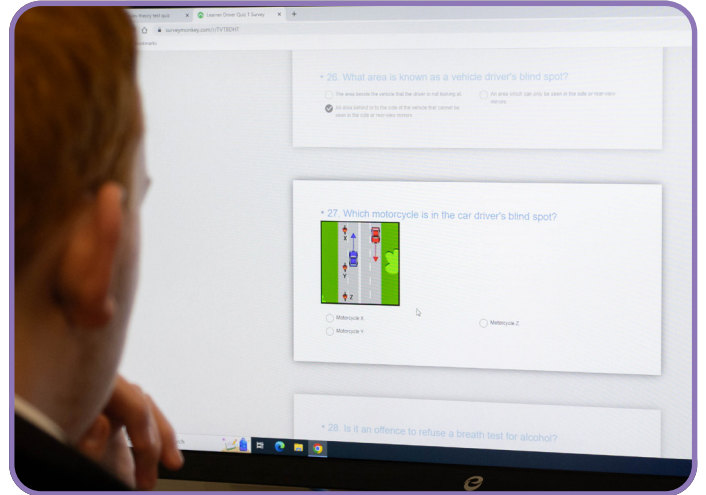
theory test quiz
Learner Driver Quiz 1 Survey
surveymonkey.com/r/7VT8DHT

* 26. What area is known as a vehicle driver's blind spot?

The area beside the vehicle that the driver is not looking at

An area which can only be seen in the side or rear view mirrors

An area behind or to the side of the vehicle that cannot be seen in the side or rear view mirrors

* 27. Which motorcycle is in the car driver's blind spot?

X
Y
Z

Motorcycle X

Motorcycle Z

Motorcycle Y

* 28. Is it an offence to refuse a breath test for alcohol?